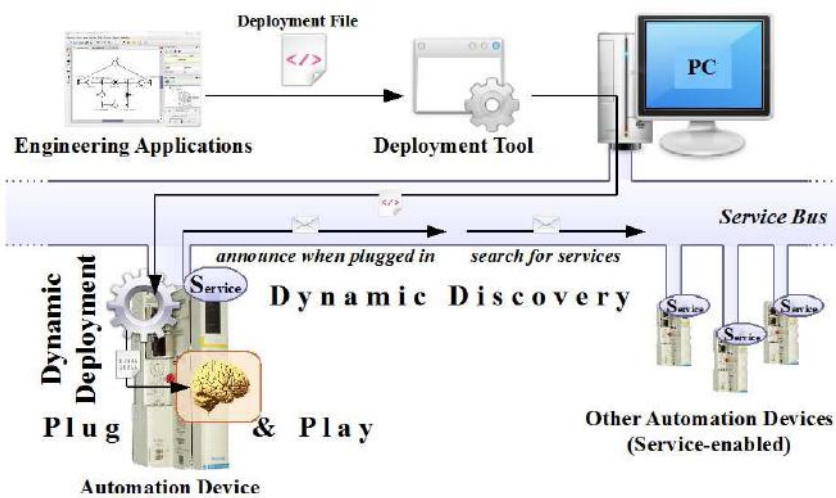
Deployment File

Engineering Applications

Deployment Tool

PC

Service Bus

announce when plugged in

search for services

Dynamic Deployment

Service

Dynamic Discovery

Service

Service

Service

Plug & Play

Other Automation Devices (Service-enabled)

Automation Device